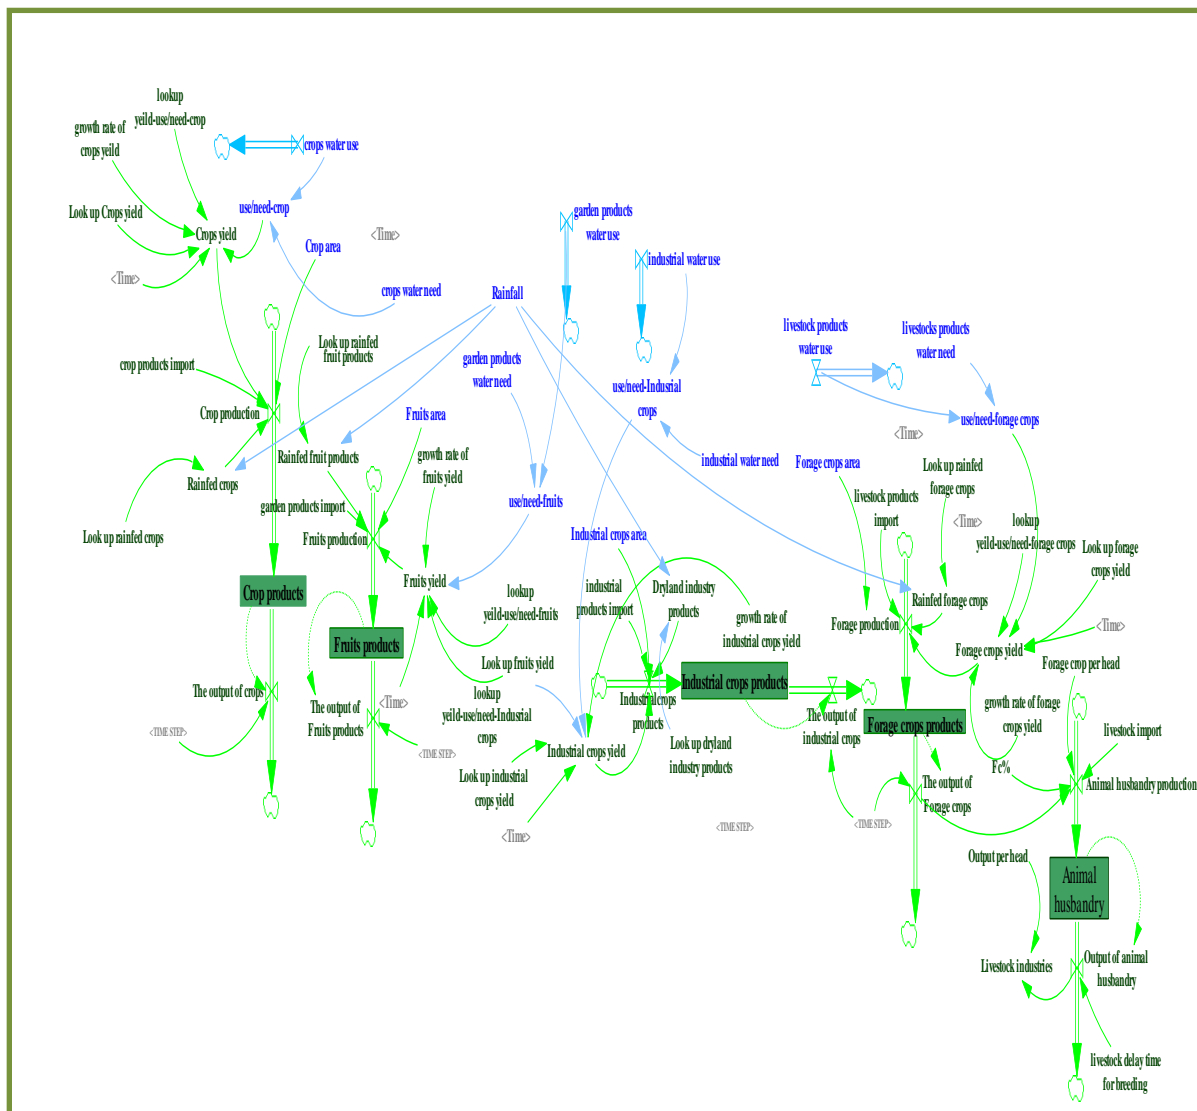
lookup
yeild-use/need-crop
growth rate of crops yeild
crops water use
use/need-crop
Look up Crops yeild
Crops yeild
<Time>
Crop area
<Time>
crops water need
Rainfall
garden products water use
industrial water use
livestock products water use
livestocks products water need
Look up rainfed fruit products
crop products import
garden products water need
use/need-Indusrial crops
use/need-forage crops
Crop production
Fruits area
<Time>
Rainfed fruit products
growth rate of fruits yeild
industrial water need
Forage crops area
Look up rainfed forage crops
Rainfed crops
garden products import
use/need-fruits
livestock products import
<Time>
lookup
yeild-use/need-forage crops
Look up forage crops yeild
Look up rainfed crops
Fruits production
Industrial crops area
Fruits yeild
industrial products import
Dryland industry products
growth rate of industrial crops yeild
Rainfed forage crops
Crop products
lookup
yeild-use/need-fruits
Forage production
<Time>
Fruits products
Forage crops yeild
Forage crop per head
Look up fruits yeild
Industrial crops products
The output of crops
lookup
yeild-use/need-Industrial crops
Industrial crops products
The output of industrial crops
Forage crops products
growth rate of forage crops yeild
The output of Fruits products
<Time>
livestock import
<TIME STEP>
Industrial crops yeild
Look up dryland industry products
Fc%
Animal husbandry production
<TIME STEP>
Look up industrial crops yeild
The output of Forage crops
<TIME STEP>
<TIME STEP>
<Time>
Output per head
Animal husbandry
Livestock industries
Output of animal husbandry
livestock delay time for breeding